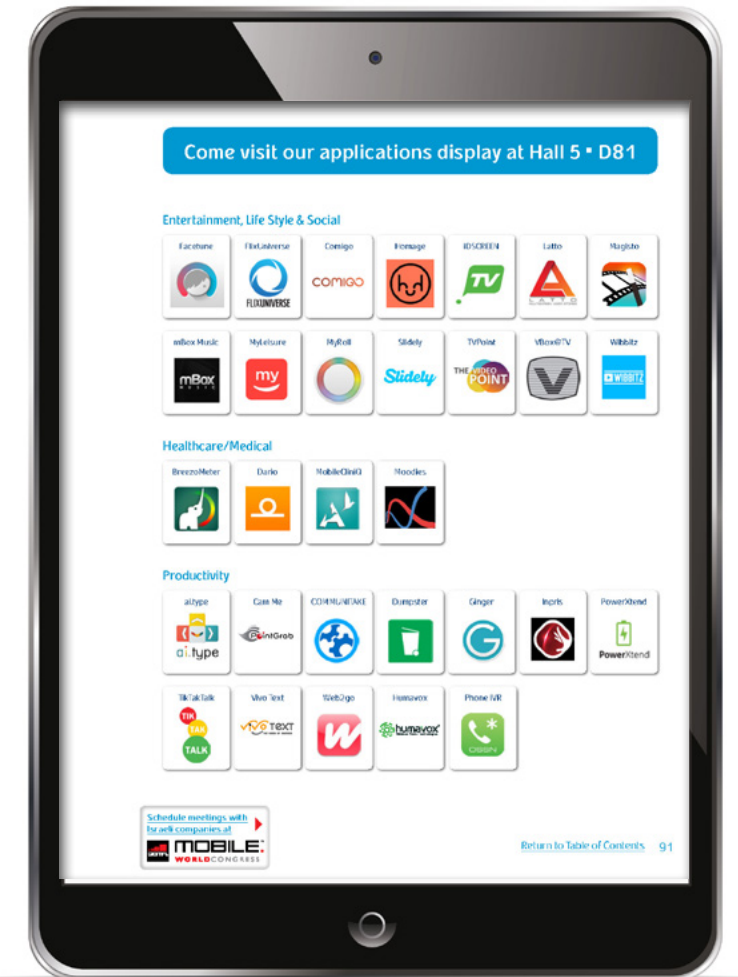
Come visit our applications display at Hall 5 • D81

Entertainment, Life Style & Social

Facetune

FlixUniverse
FLIXUNIVERSE

Comigo
COMIGO

Itemage

IDSCREEN
TV

Latto
LATTO

Magisto

mBox Music
mBox

MyLeisure
my

MyRoll

Slidely
Slidely

TVPoint
THE VIDEO POINT

VBox@TV

Wibbitz
WIBBITZ

Healthcare/Medical

BreezoMeter

Dario

MobileClinIQ

Moodies

Productivity

ai.type
ai.type

Cam Me
PointGrab

COMMUNITAKE

Dumpster

Ginger

Inpris

PowerXtend
PowerXtend

TikTakTalk
TIK TAK TALK

Vivo Text
VIVOTEXT

Web2go

Humavox
humavox

Phone IVR

Schedule meetings with Israeli companies at
MOBILE WORLD CONGRESS

Return to Table of Contents 91